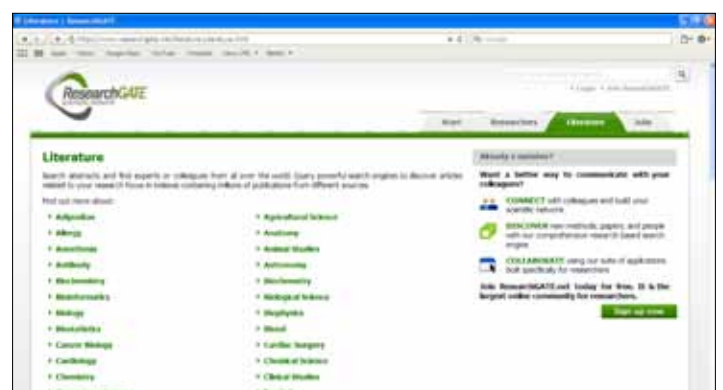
Literature | ResearchGATE

ResearchGATE

Start Researchers Literature Jobs

Literature

Search abstracts and find experts or colleagues from all over the world. Query powerful search engines to discover articles related to your research focus in indexes containing millions of publications from different sources.

Find out more about:

• Adipositas
• Allergy
• Anesthesia
• Antibody
• Biochemistry
• Bioinformatics
• Biology
• Biostatistics
• Cancer Biology
• Cardiology
• Chemistry

• Agricultural Science
• Anatomy
• Animal Studies
• Astronomy
• Biochemistry
• Biological Science
• Biophysics
• Blood
• Cardiac Surgery
• Chemical Science
• Clinical Studies

Already a member?

Want a better way to communicate with your colleagues?

CONNECT with colleagues and build your scientific network

DISCOVER new methods, papers, and people with our comprehensive research based search engine

COLLABORATE using our suite of applications built specifically for researchers

Join ResearchGATE.net today for free. It is the largest online community for researchers.

Sign up now